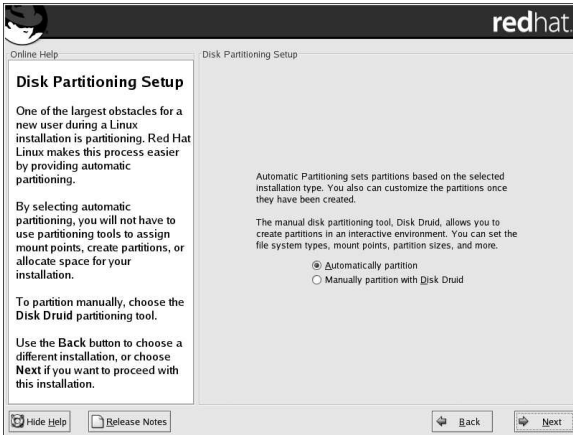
redhat.

Online Help

Disk Partitioning Setup

One of the largest obstacles for a new user during a Linux installation is partitioning. Red Hat Linux makes this process easier by providing automatic partitioning.

By selecting automatic partitioning, you will not have to use partitioning tools to assign mount points, create partitions, or allocate space for your installation.

To partition manually, choose the Disk Druid partitioning tool.

Use the Back button to choose a different installation, or choose Next if you want to proceed with this installation.

Disk Partitioning Setup

Automatic Partitioning sets partitions based on the selected installation type. You also can customize the partitions once they have been created.

The manual disk partitioning tool, Disk Druid, allows you to create partitions in an interactive environment. You can set the file system types, mount points, partition sizes, and more.

Automatically partition

Manually partition with Disk Druid

Hide Help

Release Notes

Back

Next